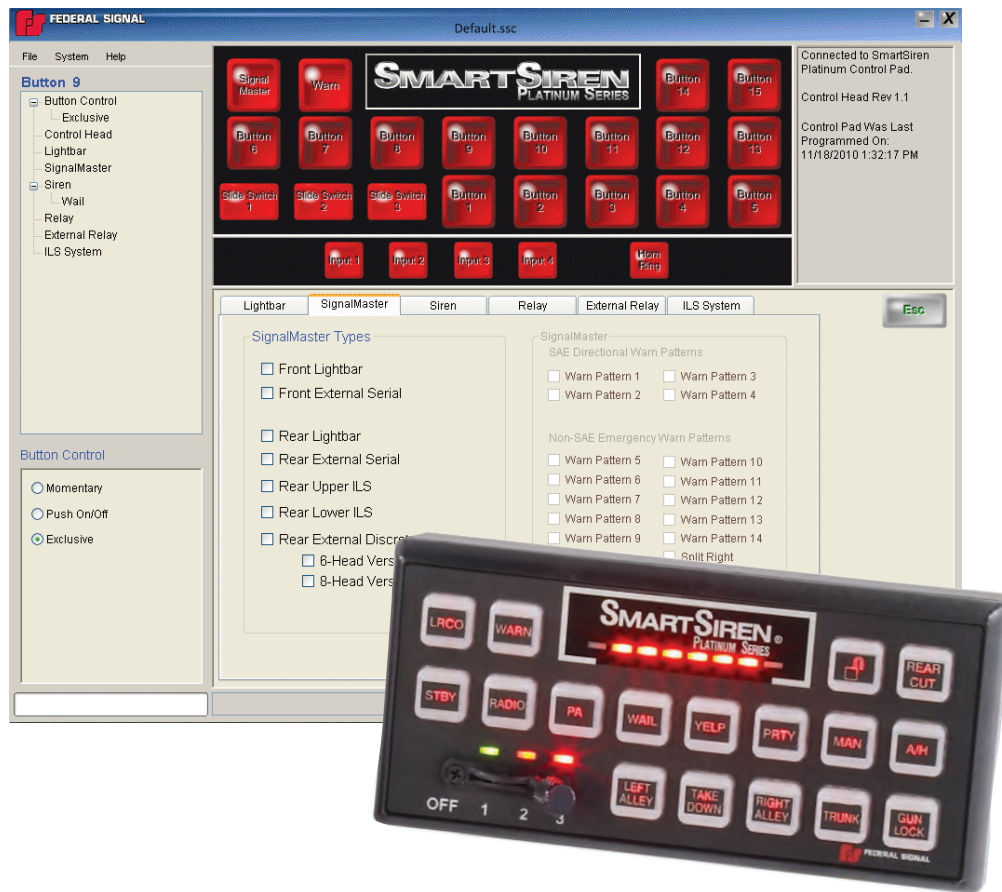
FEDERAL SIGNAL
Default.ssc
File System Help
Button 9
Button Control
Exclusive
Control Head
Lightbar
SignalMaster
Siren
Wail
Relay
External Relay
ILS System

Signal Master
Warn
SMARTSIREN PLATINUM SERIES
Button 14
Button 15
Button 6
Button 7
Button 8
Button 9
Button 10
Button 11
Button 12
Button 13
Slide Switch 1
Slide Switch 2
Slide Switch 3
Button 1
Button 2
Button 3
Button 4
Button 5
Input 1
Input 2
Input 3
Input 4
Horn Ring

Connected to SmartSiren Platinum Control Pad.

Control Head Rev 1.1

Control Pad Was Last Programmed On: 11/18/2010 1:32:17 PM

Lightbar
SignalMaster
Siren
Relay
External Relay
ILS System
Esc

SignalMaster Types
Front Lightbar
Front External Serial
Rear Lightbar
Rear External Serial
Rear Upper ILS
Rear Lower ILS
Rear External Discr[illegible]
6-Head Vers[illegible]
8-Head Vers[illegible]

SignalMaster
SAE Directional Warn Patterns
Warn Pattern 1
Warn Pattern 3
Warn Pattern 2
Warn Pattern 4
Non-SAE Emergency Warn Patterns
Warn Pattern 5
Warn Pattern 10
Warn Pattern 6
Warn Pattern 11
Warn Pattern 7
Warn Pattern 12
Warn Pattern 8
Warn Pattern 13
Warn Pattern 9
Warn Pattern 14
Split Right

Button Control
Momentary
Push On/Off
Exclusive

LRCO
WARN
SMARTSIREN PLATINUM SERIES
REAR CUT
STBY
RADIO
PA
WAIL
YELP
PRTY
MAN
A/H
OFF 1 2 3
LEFT ALLEY
TAKE DOWN
RIGHT ALLEY
TRUNK
GUN LOCK
FEDERAL SIGNAL